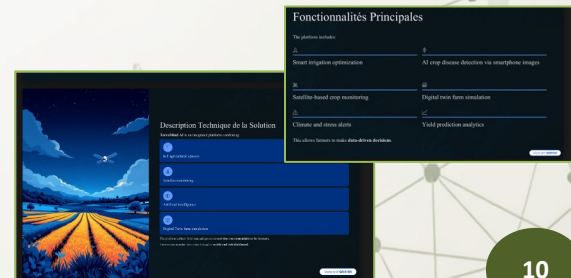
Fonctionnalités Principales

The platform includes:

Smart irrigation optimization

AI crop disease detection via smartphone images

Satellite-based crop monitoring

Digital twin farm simulation

Climate and stress alerts

Yield prediction analytics

This allows farmers to make data-driven decisions.

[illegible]

Description Technique de la Solution

SmartShield AI is an integrated platform combining:

IoT agricultural sensors

Satellite monitoring

Artificial Intelligence

Digital Twin farm simulation

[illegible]

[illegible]

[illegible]

10